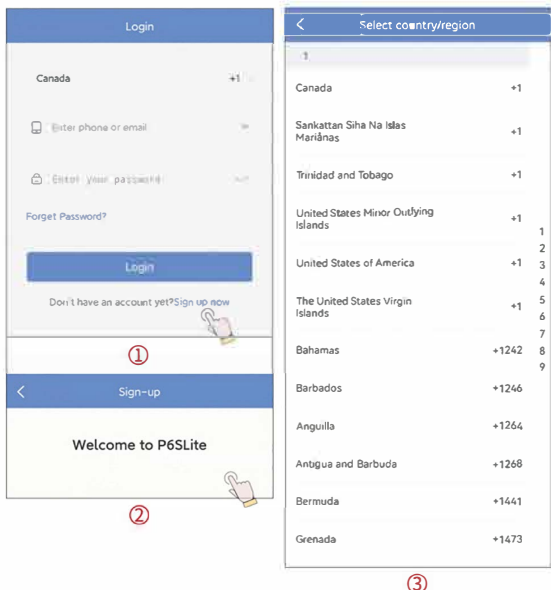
Login

Canada +1

Enter phone or email

Enter your password

Forget Password?

Login

Don't have an account yet?Sign up now

①

Sign-up

Welcome to P6SLite

②

Select country/region

1

Canada +1

Sankattan Siha Na Islas Mariånas +1

Trinidad and Tobago +1

United States Minor Outlying Islands +1

United States of America +1

The United States Virgin Islands +1

Bahamas +1242

Barbados +1246

Anguilla +1264

Antigua and Barbuda +1268

Bermuda +1441

Grenada +1473

1
2
3
4
5
6
7
8
9

③